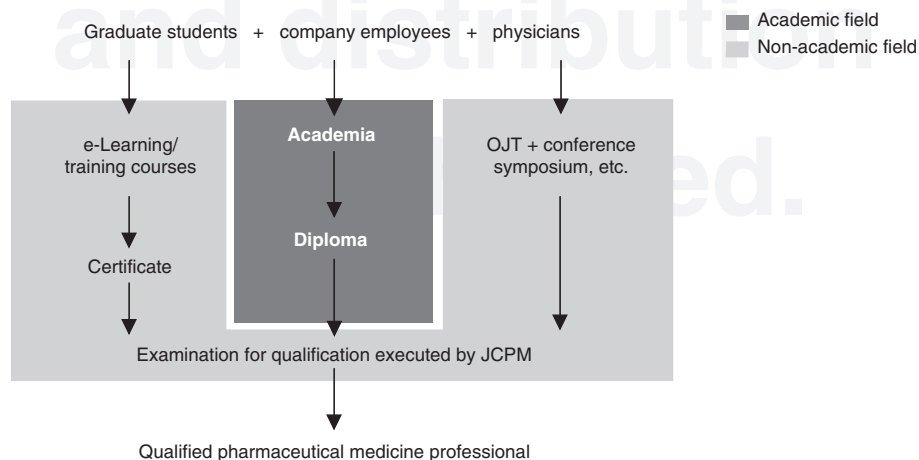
and distribution
ed.

Graduate students + company employees + physicians

Academic field
Non-academic field

e-Learning/ training courses

Certificate

Academia

Diploma

OJT + conference symposium, etc.

Examination for qualification executed by JCPM

Qualified pharmaceutical medicine professional